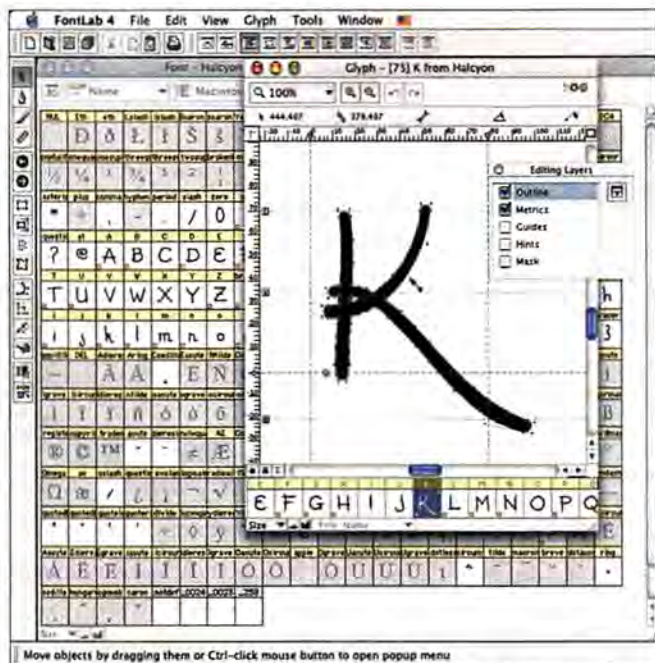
FontLab 4 File Edit View Glyph Tools Window

Font - Halcyon

Name

Macintosh

Glyph - [75] K from Halcyon

100%

444,407

379,407

Editing Layers

Outline

Metrics

Guides

Hints

Mask

D ð Ł ł Š š

½ ¼ ¹ ¾ ³ ²

* . , - . / 0

? @ A B C D E

T U V W X Y Z

i j k l m n o

Ä Å . E N

® © ™

Ω æ / ¿ ¡ ¬ √

Æ

A E E I I I I O O O U U U ı

h

3

B

E F G H I J K L M N O P Q

Size

Move objects by dragging them or Ctrl-click mouse button to open popup menu